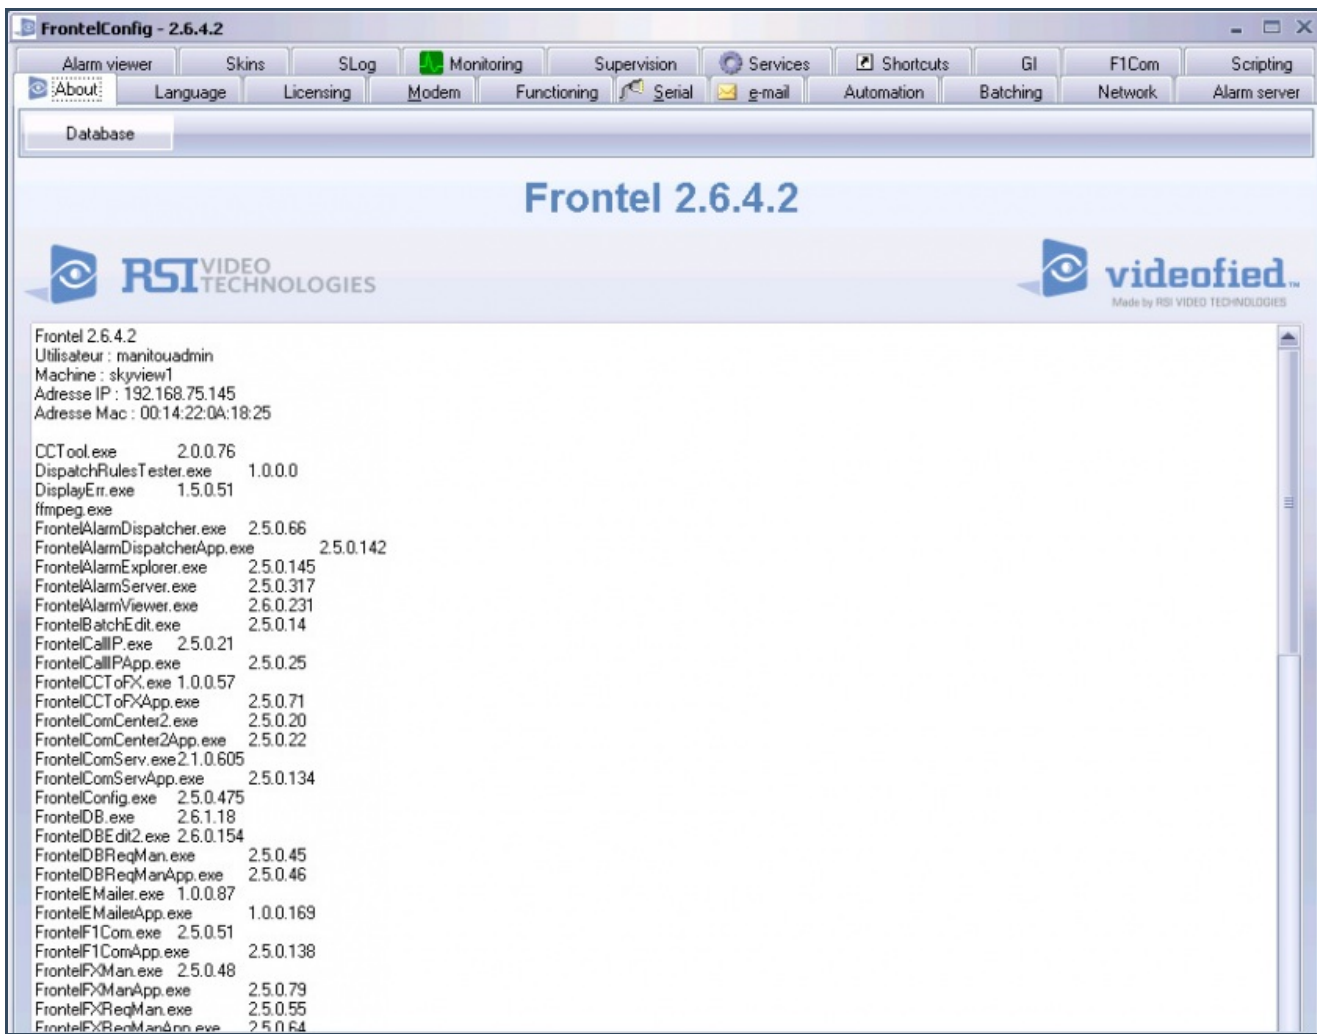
FrontelConfig - 2.6.4.2

Alarm viewer | Skins | SLog | Monitoring | Supervision | Services | Shortcuts | GI | F1Com | Scripting
About | Language | Licensing | Modem | Functioning | Serial | e-mail | Automation | Batching | Network | Alarm server
Database

Frontel 2.6.4.2

RSI VIDEO TECHNOLOGIES

videofied
Made by RSI VIDEO TECHNOLOGIES

Frontel 2.6.4.2
Utilisateur : manitouadmin
Machine : skyview1
Adresse IP : 192.168.75.145
Adresse Mac : 00:14:22:0A:18:25

CCTool.exe 2.0.0.76
DispatchRulesTester.exe 1.0.0.0
DisplayErr.exe 1.5.0.51
ffmpeg.exe
FrontelAlarmDispatcher.exe 2.5.0.66
FrontelAlarmDispatcherApp.exe 2.5.0.142
FrontelAlarmExplorer.exe 2.5.0.145
FrontelAlarmServer.exe 2.5.0.317
FrontelAlarmViewer.exe 2.6.0.231
FrontelBatchEdit.exe 2.5.0.14
FrontelCallIP.exe 2.5.0.21
FrontelCallIPApp.exe 2.5.0.25
FrontelCCToFX.exe 1.0.0.57
FrontelCCToFXApp.exe 2.5.0.71
FrontelComCenter2.exe 2.5.0.20
FrontelComCenter2App.exe 2.5.0.22
FrontelComServ.exe 2.1.0.605
FrontelComServApp.exe 2.5.0.134
FrontelConfig.exe 2.5.0.475
FrontelDB.exe 2.6.1.18
FrontelDBEdit2.exe 2.6.0.154
FrontelDBReqMan.exe 2.5.0.45
FrontelDBReqManApp.exe 2.5.0.46
FrontelEMailer.exe 1.0.0.87
FrontelEMailerApp.exe 1.0.0.169
FrontelF1Com.exe 2.5.0.51
FrontelF1ComApp.exe 2.5.0.138
FrontelFXMan.exe 2.5.0.48
FrontelFXManApp.exe 2.5.0.79
FrontelFXReqMan.exe 2.5.0.55
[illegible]